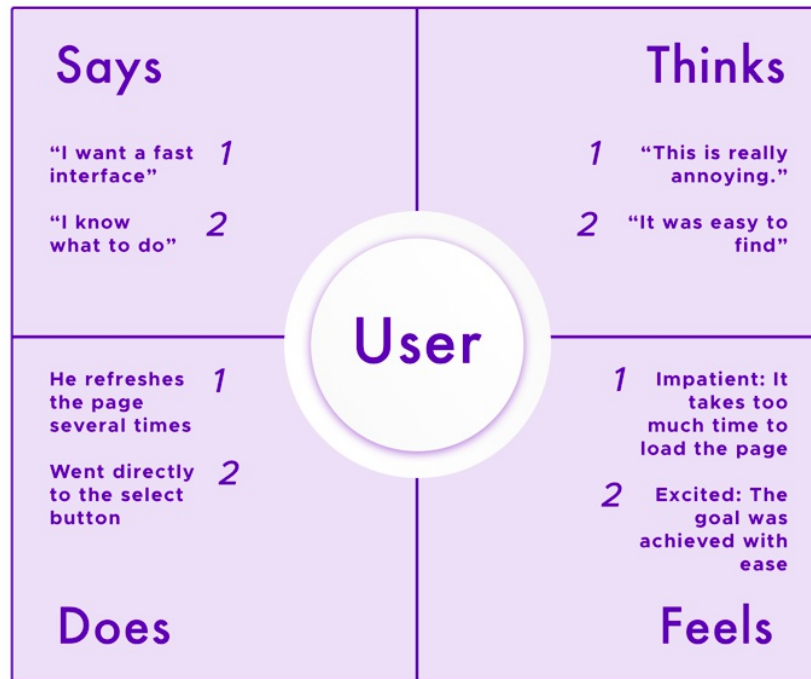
Says

"I want a fast interface" 1

"I know what to do" 2

Thinks

1 "This is really annoying."

2 "It was easy to find"

User

He refreshes the page several times 1

Went directly to the select button 2

Does

1 Impatient: It takes too much time to load the page

2 Excited: The goal was achieved with ease

Feels